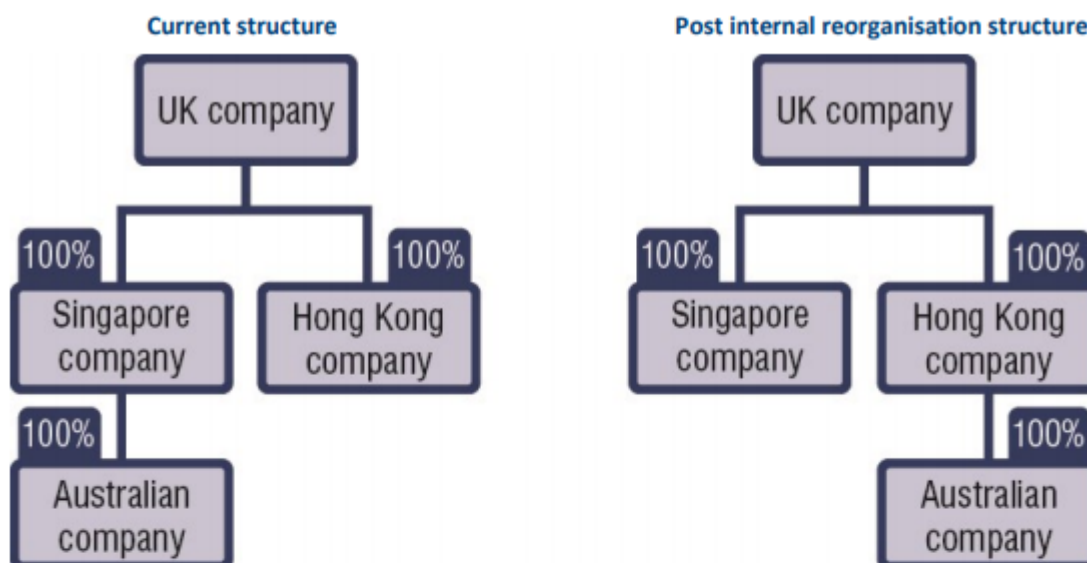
Current structure

UK company

100%

Singapore company

100%

Hong Kong company

100%

Australian company

Post internal reorganisation structure

UK company

100%

Singapore company

100%

Hong Kong company

100%

Australian company